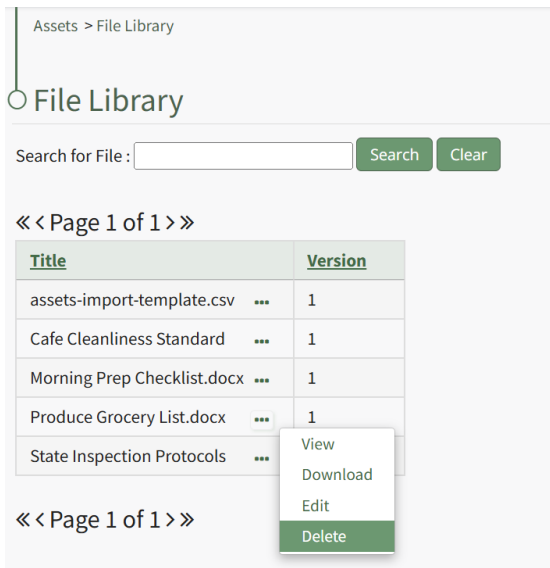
Assets > File Library

File Library

Search for File : Search Clear

« ‹ Page 1 of 1 › »

| Title | Version |
|---|---|
| assets-import-template.csv ••• | 1 |
| Cafe Cleanliness Standard ••• | 1 |
| Morning Prep Checklist.docx ••• | 1 |
| Produce Grocery List.docx ••• | 1 |
| State Inspection Protocols ••• | |

View
Download
Edit
Delete

« ‹ Page 1 of 1 › »